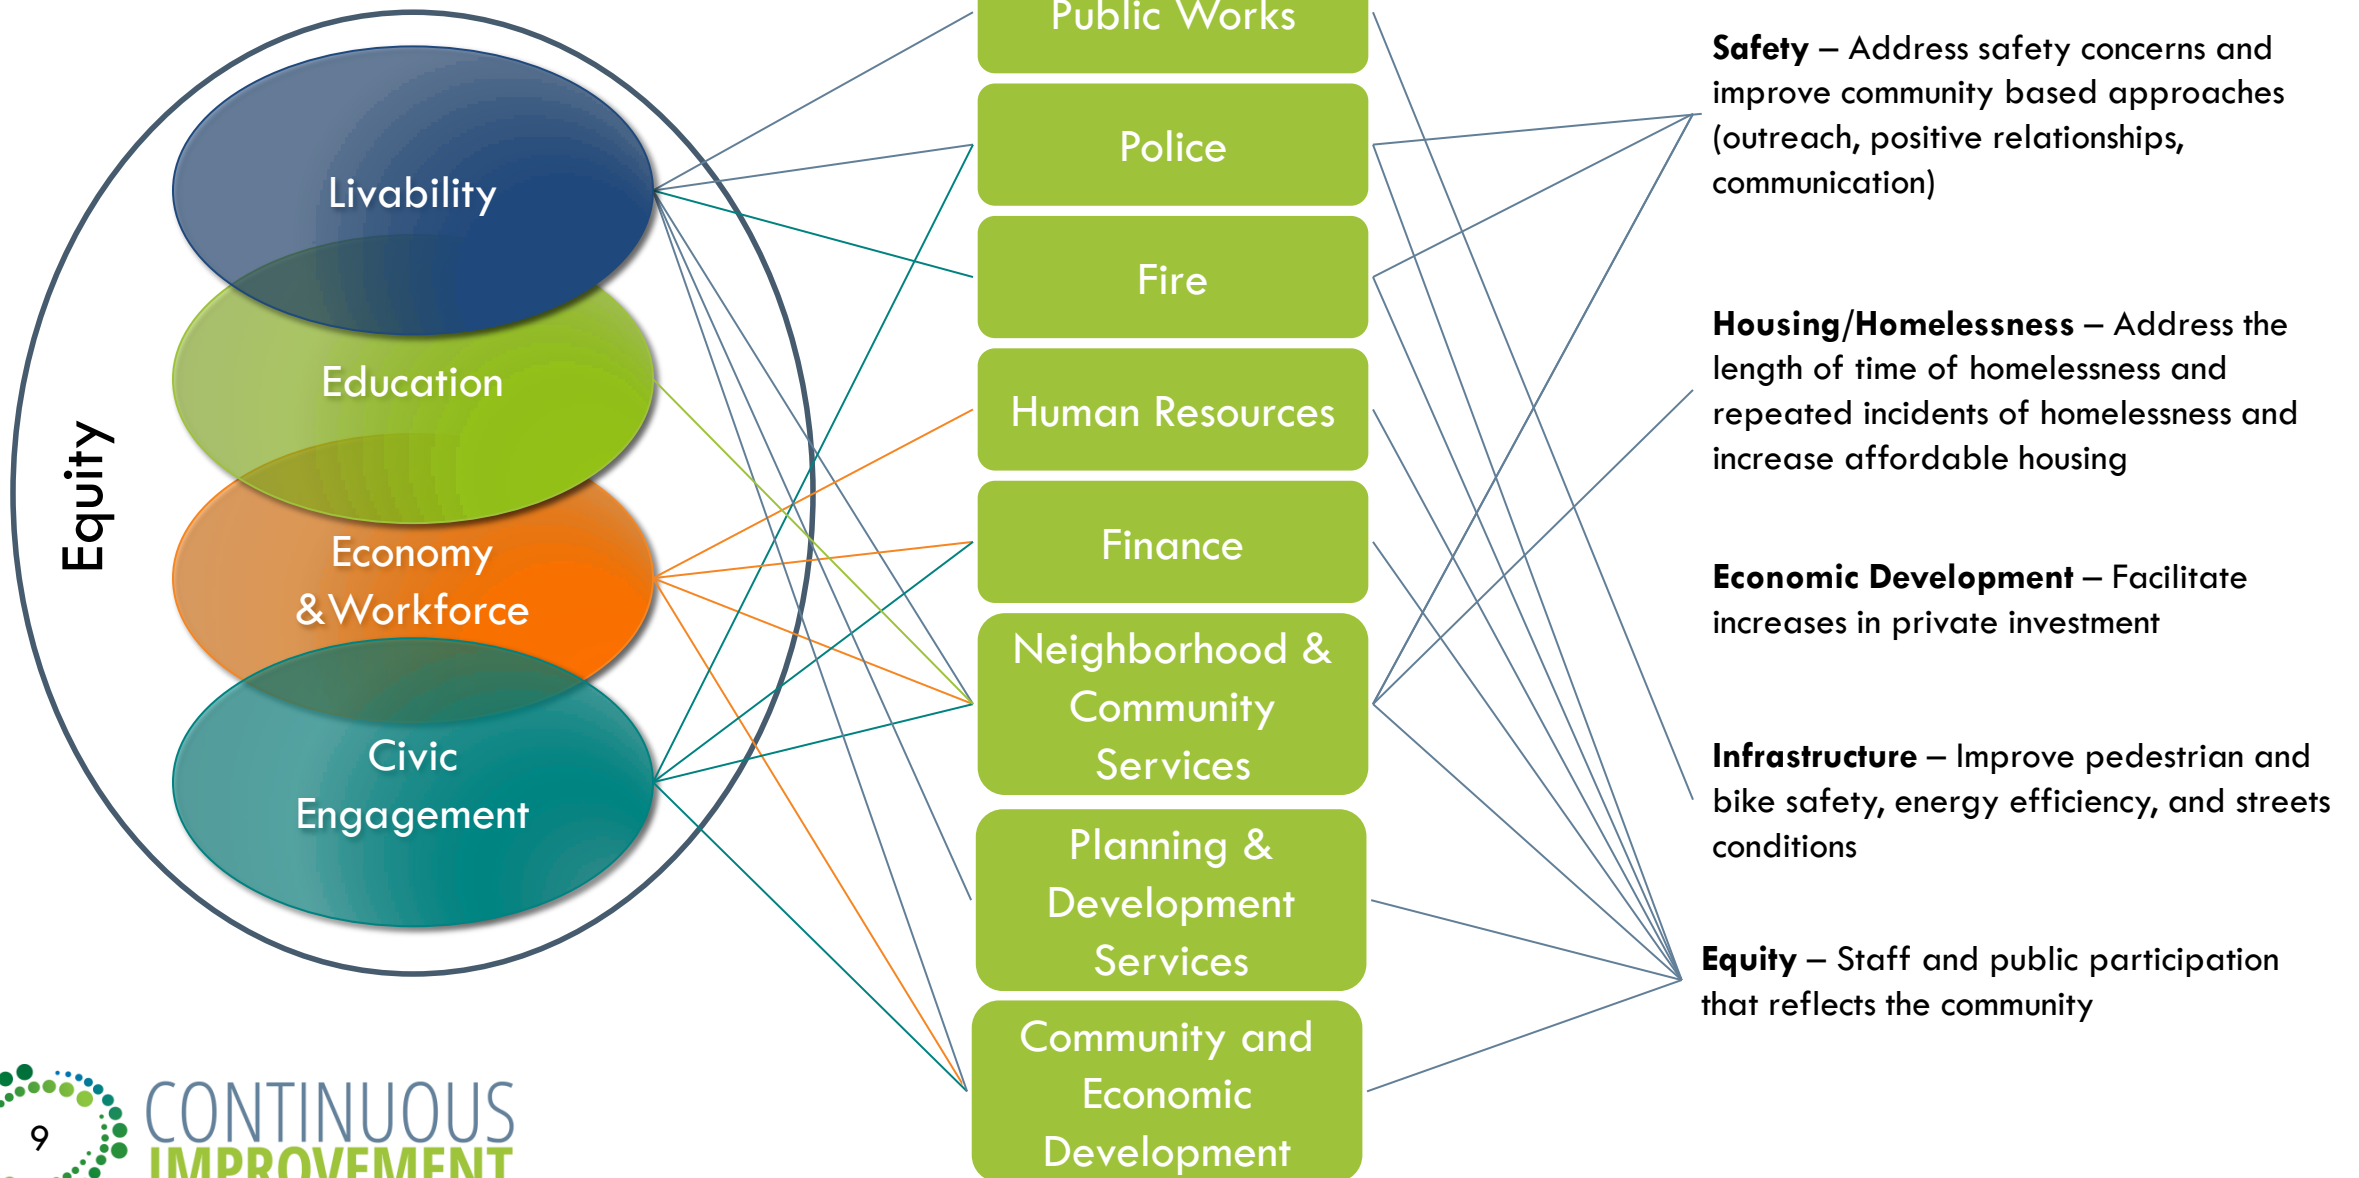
Equity

Livability

Education

Economy &Workforce

Civic Engagement

Public Works

Police

Fire

Human Resources

Finance

Neighborhood & Community Services

Planning & Development Services

Community and Economic Development

**Safety** – Address safety concerns and improve community based approaches (outreach, positive relationships, communication)

**Housing/Homelessness** – Address the length of time of homelessness and repeated incidents of homelessness and increase affordable housing

**Economic Development** – Facilitate increases in private investment

**Infrastructure** – Improve pedestrian and bike safety, energy efficiency, and streets conditions

**Equity** – Staff and public participation that reflects the community

9

CONTINUOUS IMPROVEMENT